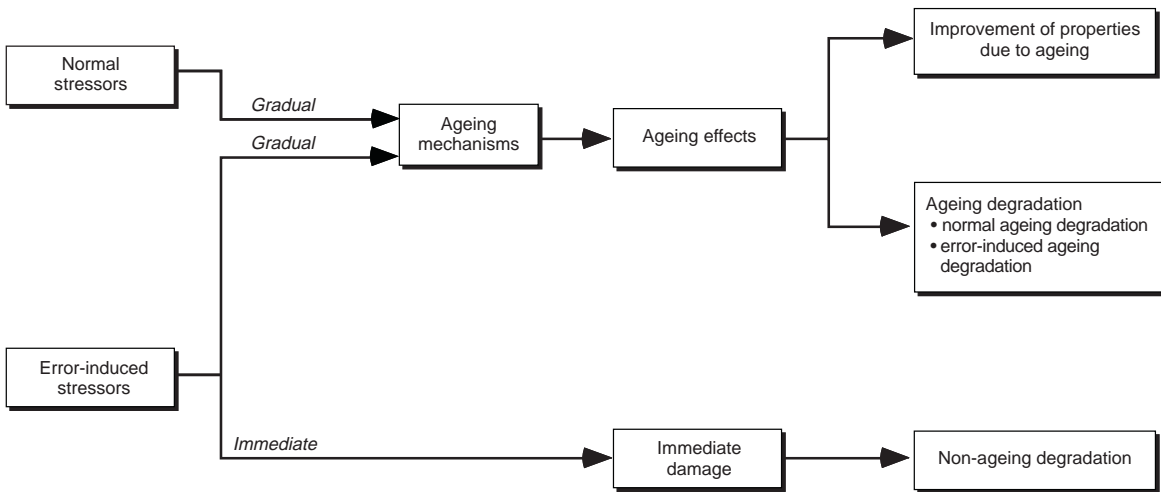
Normal stressors

Gradual

Gradual

Ageing mechanisms

Ageing effects

Improvement of properties due to ageing

Ageing degradation
• normal ageing degradation
• error-induced ageing degradation

Error-induced stressors

Immediate

Immediate damage

Non-ageing degradation